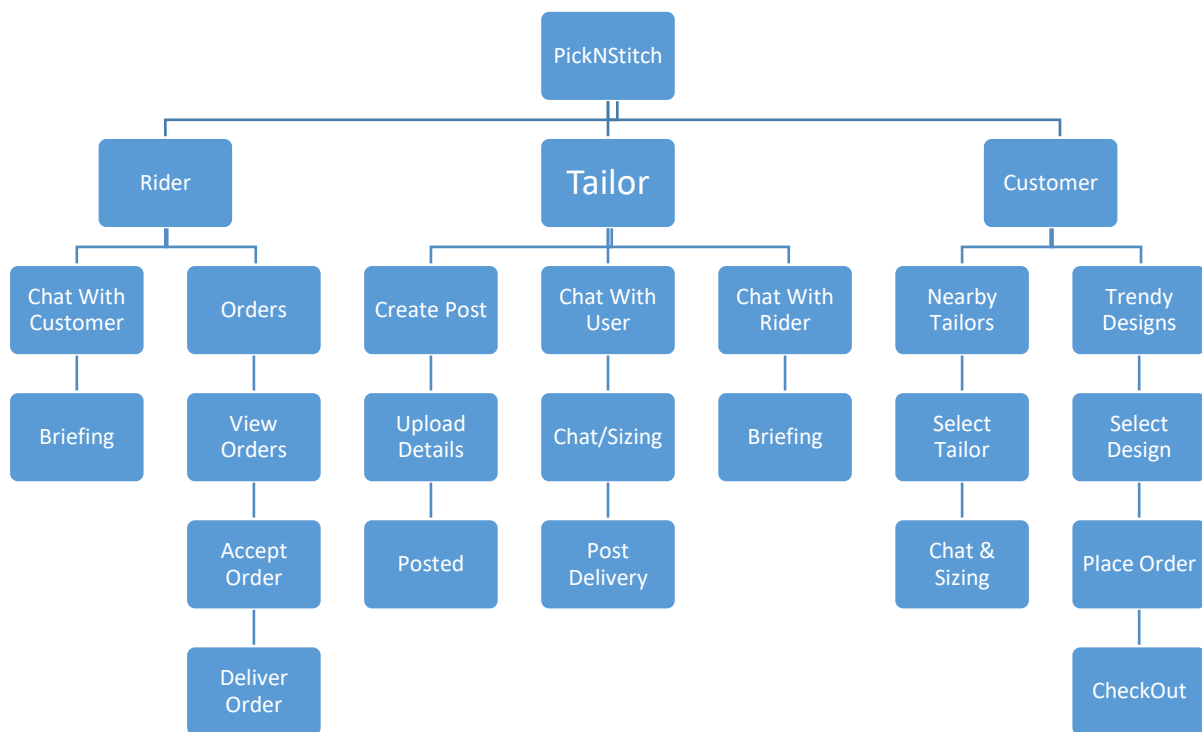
PickNStitch

Rider

Chat With Customer

Briefing

Orders

View Orders

Accept Order

Deliver Order

Tailor

Create Post

Upload Details

Posted

Chat With User

Chat/Sizing

Post Delivery

Chat With Rider

Briefing

Customer

Nearby Tailors

Select Tailor

Chat & Sizing

Trendy Designs

Select Design

Place Order

CheckOut